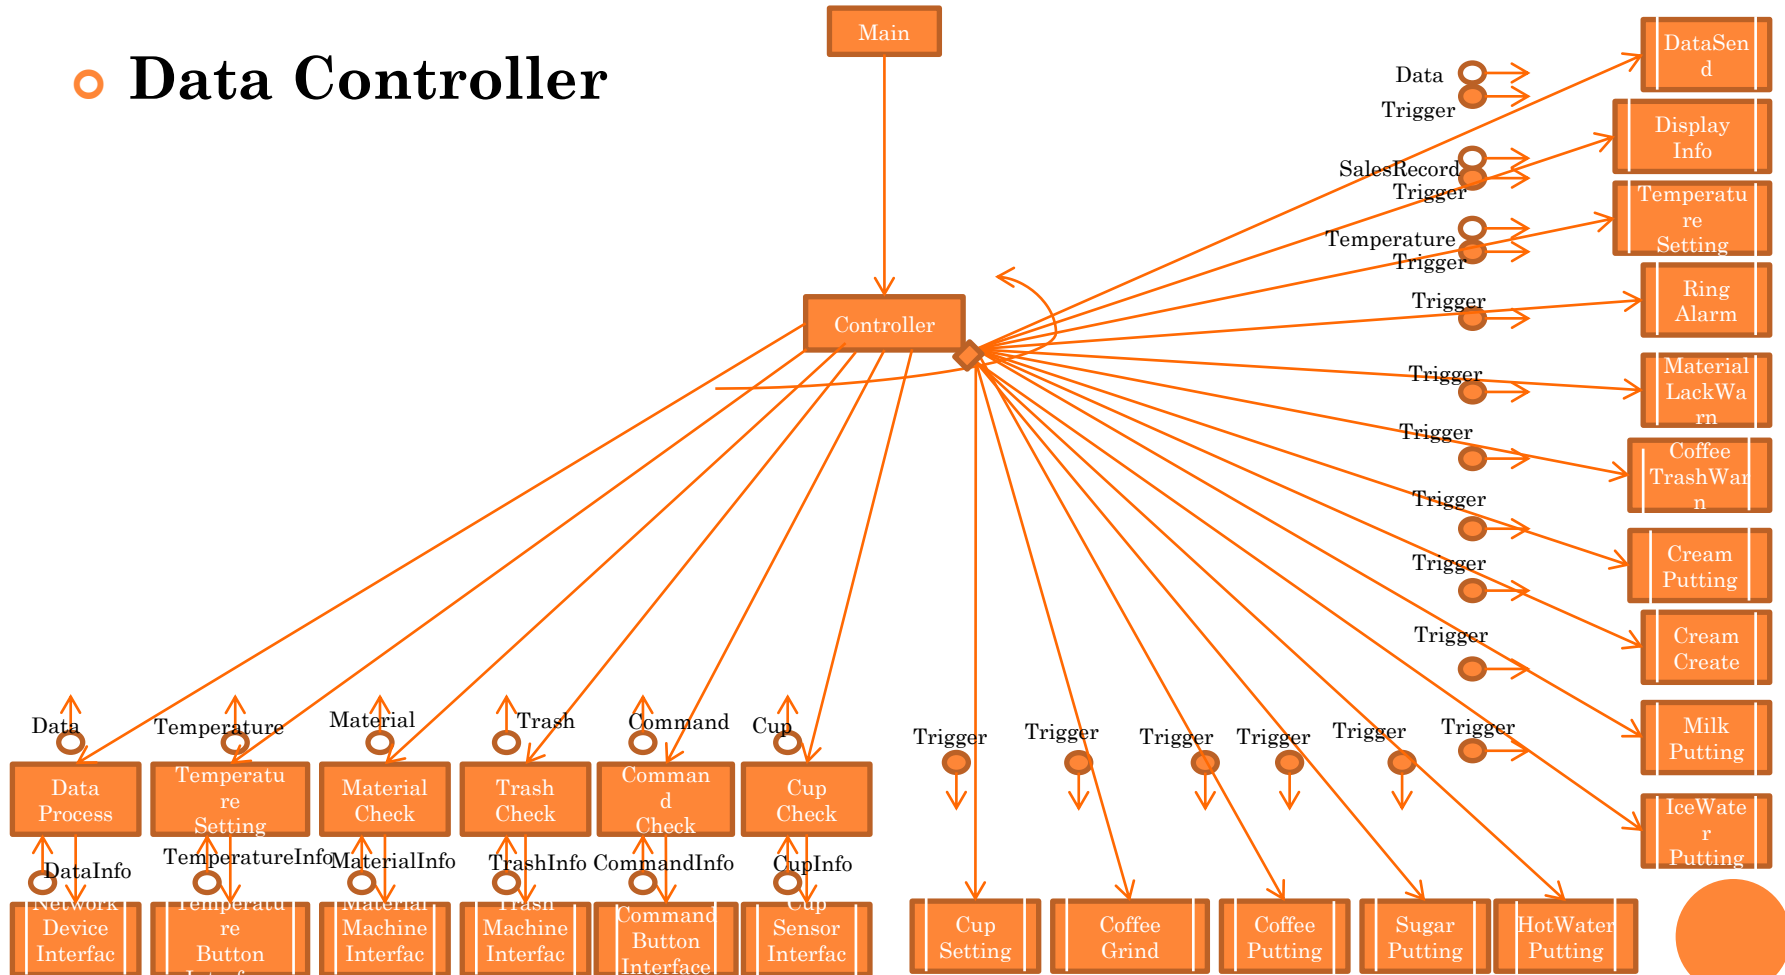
Data Controller

Main

Controller

Data
Trigger
DataSend

SalesRecord
Trigger
Display Info

Temperature
Trigger
Temperature Setting

Trigger
Ring Alarm

Trigger
Material LackWarn

Trigger
Coffee TrashWarn

Trigger
Cream Putting

Trigger
Cream Create

Trigger
Milk Putting

Trigger
IceWater Putting

Data
Data Process
DataInfo
Network Device Interfac

Temperature
Temperature Setting
TemperatureInfo
Temperature Button Interfac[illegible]

Material
Material Check
MaterialInfo
Material Machine Interfac

Trash
Trash Check
TrashInfo
Trash Machine Interfac

Command
Command Check
CommandInfo
Command Button Interface

Cup
Cup Check
CupInfo
Cup Sensor Interfac

Trigger
Cup Setting

Trigger
Coffee Grind

Trigger
Coffee Putting

Trigger
Sugar Putting

Trigger
HotWater Putting

Trigger